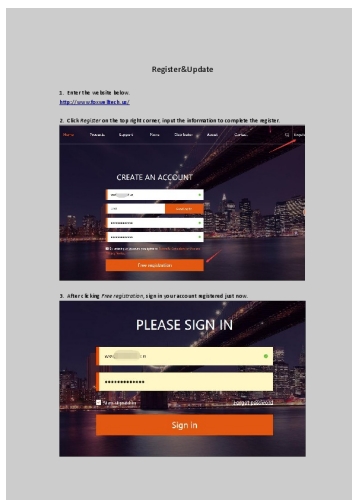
Register&Update

1. Enter the website below:
http://www.wfonvalltech.us/

2. Click Register on the top right corner, input the information to complete the register.

Home Products Support Forum Distributor About Contact

CREATE AN ACCOUNT

Free registration

3. After clicking Free registration, sign in your account registered just now.

PLEASE SIGN IN

Sign in